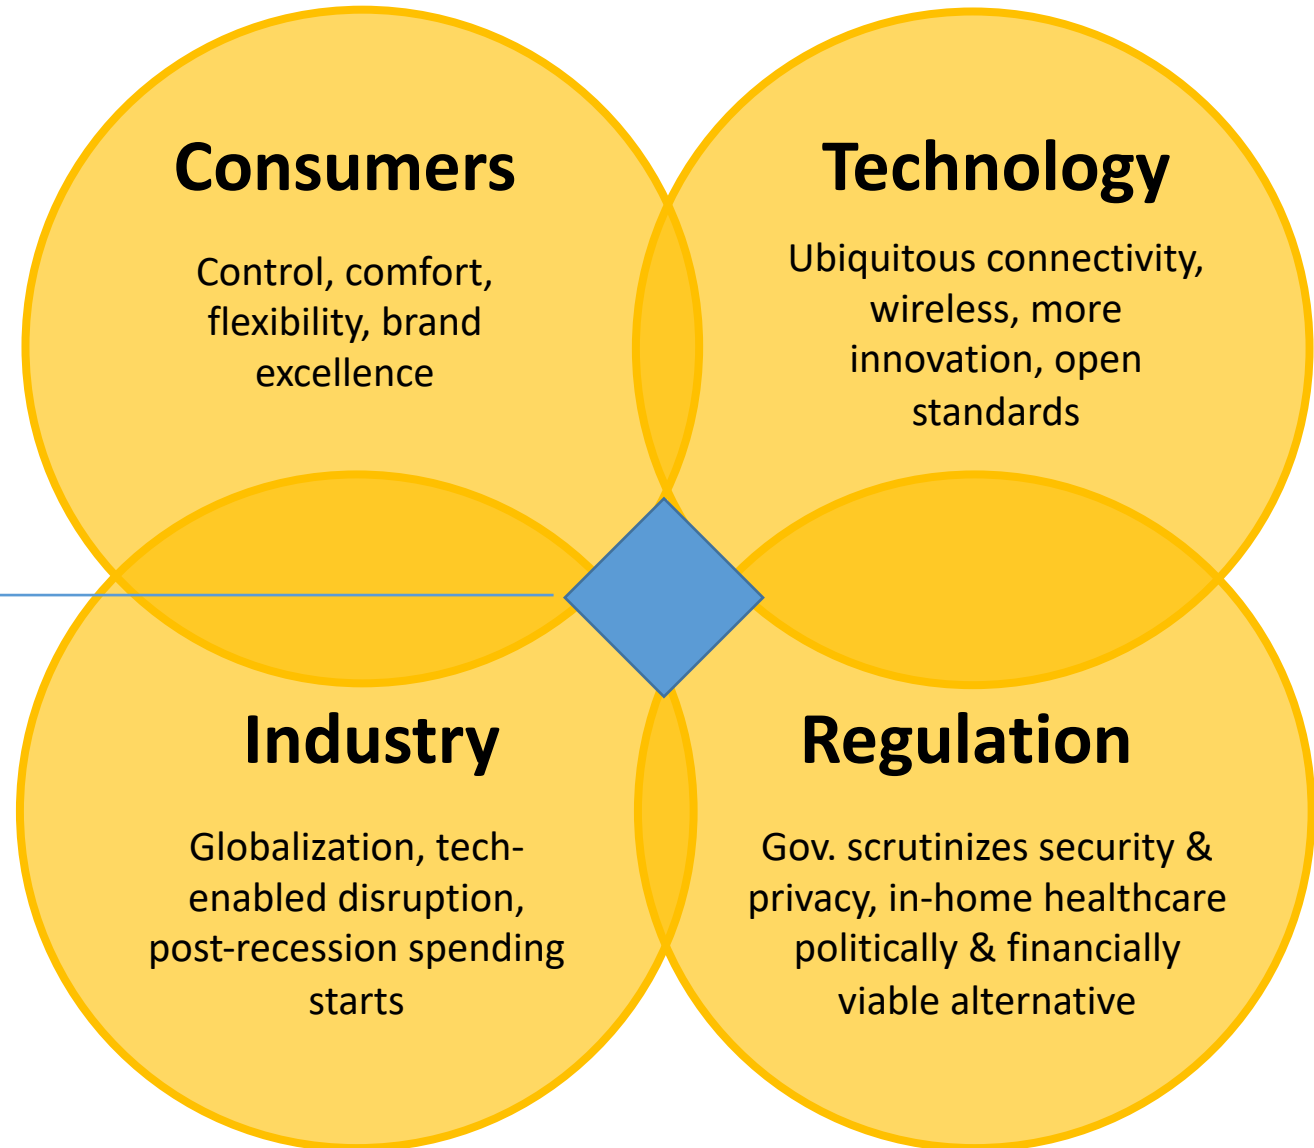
Consumers

Control, comfort, flexibility, brand excellence

Technology

Ubiquitous connectivity, wireless, more innovation, open standards

Industry

Globalization, tech-enabled disruption, post-recession spending starts

Regulation

Gov. scrutinizes security & privacy, in-home healthcare politically & financially viable alternative